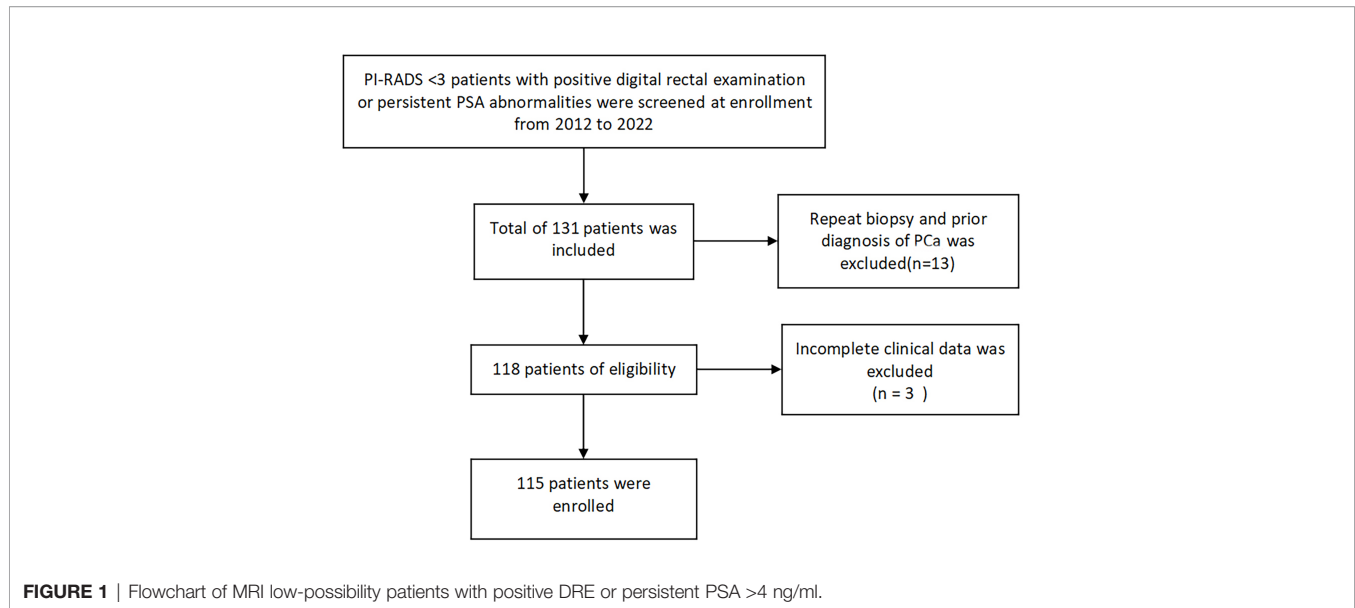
PI-RADS <3 patients with positive digital rectal examination or persistent PSA abnormalities were screened at enrollment from 2012 to 2022

Total of 131 patients was included

Repeat biopsy and prior diagnosis of PCa was excluded(n=13)

118 patients of eligibility

Incomplete clinical data was excluded (n = 3 )

115 patients were enrolled

FIGURE 1 | Flowchart of MRI low-possibility patients with positive DRE or persistent PSA >4 ng/ml.